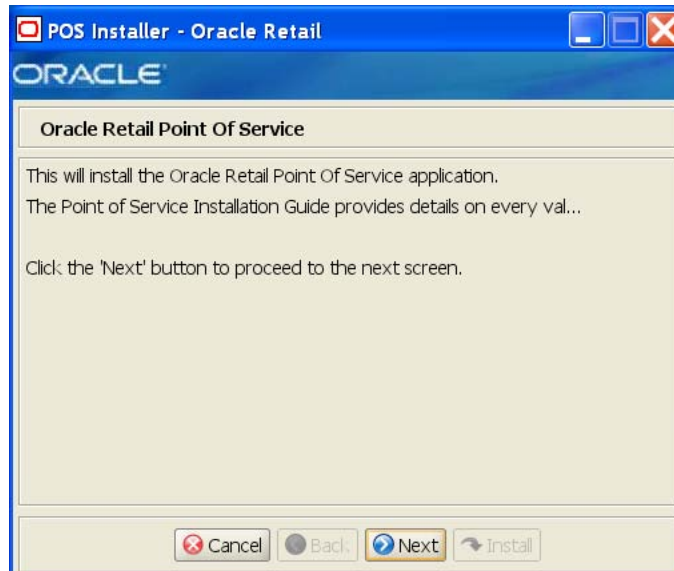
POS Installer - Oracle Retail

ORACLE

Oracle Retail Point Of Service

This will install the Oracle Retail Point Of Service application.
The Point of Service Installation Guide provides details on every val...

Click the 'Next' button to proceed to the next screen.

Cancel Back Next Install